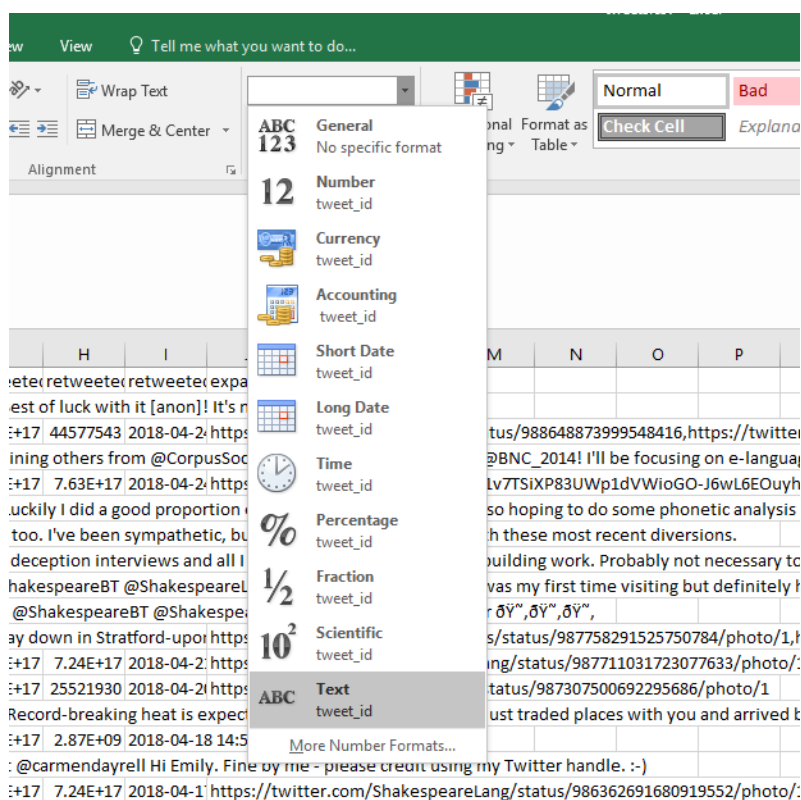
ew View Tell me what you want to do...

Wrap Text
Merge & Center
Alignment

Normal
Bad
Check Cell
Explana
onal
ing
Format as Table

ABC 123 General
No specific format
12 Number
tweet_id
Currency
tweet_id
Accounting
tweet_id
Short Date
tweet_id
Long Date
tweet_id
Time
tweet_id
% Percentage
tweet_id
½ Fraction
tweet_id
$10^2$ Scientific
tweet_id
ABC Text
tweet_id
More Number Formats...

H I M N O P
eetec retweetec retweetec expa
est of luck with it [anon]! It's n
E+17 44577543 2018-04-24 https status/988648873999548416,https://twitter
ining others from @CorpusSoc @BNC_2014! I'll be focusing on e-languag
E+17 7.63E+17 2018-04-24 https 1v7TSiXP83UWp1dVWioGO-J6wL6EOuyh
uckily I did a good proportion so hoping to do some phonetic analysis
too. I've been sympathetic, bu th these most recent diversions.
deception interviews and all I building work. Probably not necessary to
hakespeareBT @ShakespeareL was my first time visiting but definitely h
@ShakespeareBT @Shakespea ðŸ˜,ðŸ˜,ðŸ˜,
ay down in Stratford-upon https s/status/987758291525750784/photo/1,h
E+17 7.24E+17 2018-04-21 https ang/status/987711031723077633/photo/1
E+17 25521930 2018-04-20 https status/987307500692295686/photo/1
Record-breaking heat is expect ust traded places with you and arrived b
E+17 2.87E+09 2018-04-18 14:5
@carmendayrell Hi Emily. Fine by me - please credit using my Twitter handle. :-)
E+17 7.24E+17 2018-04-17 https://twitter.com/ShakespeareLang/status/986362691680919552/photo/1